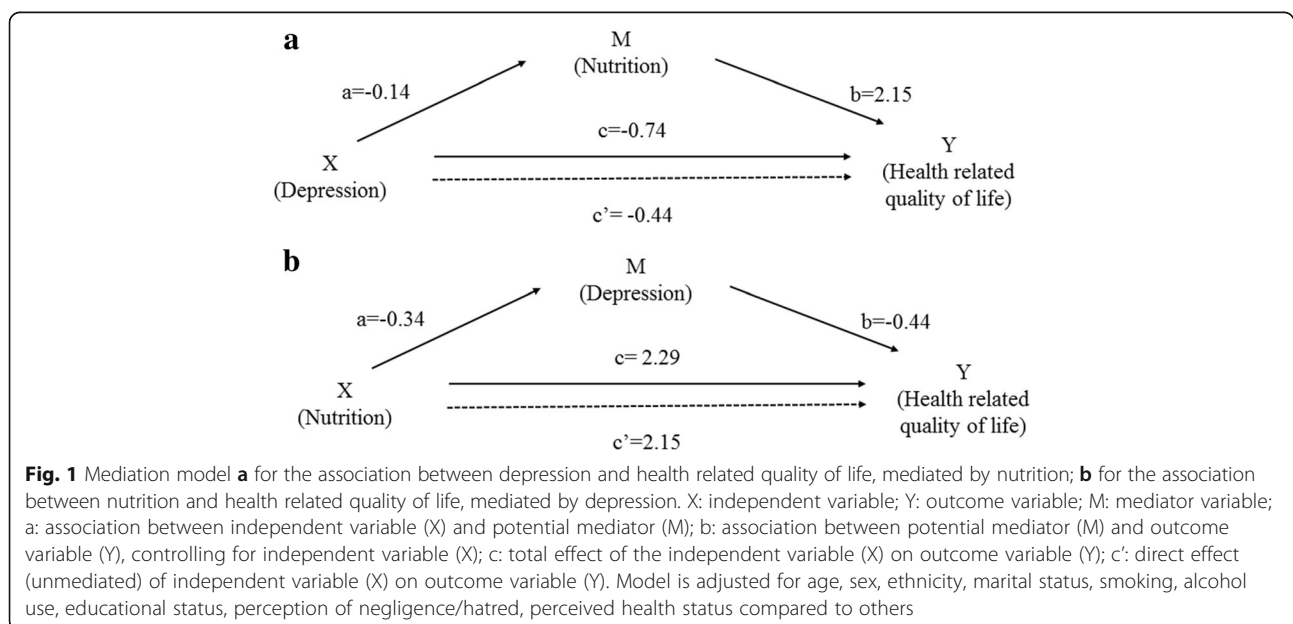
a

M
(Nutrition)

a=-0.14

b=2.15

c=-0.74

X
(Depression)

Y
(Health related quality of life)

c’= -0.44

b

M
(Depression)

a=-0.34

b=-0.44

c= 2.29

X
(Nutrition)

Y
(Health related quality of life)

c’=2.15

**Fig. 1** Mediation model **a** for the association between depression and health related quality of life, mediated by nutrition; **b** for the association between nutrition and health related quality of life, mediated by depression. X: independent variable; Y: outcome variable; M: mediator variable; a: association between independent variable (X) and potential mediator (M); b: association between potential mediator (M) and outcome variable (Y), controlling for independent variable (X); c: total effect of the independent variable (X) on outcome variable (Y); c’: direct effect (unmediated) of independent variable (X) on outcome variable (Y). Model is adjusted for age, sex, ethnicity, marital status, smoking, alcohol use, educational status, perception of negligence/hatred, perceived health status compared to others